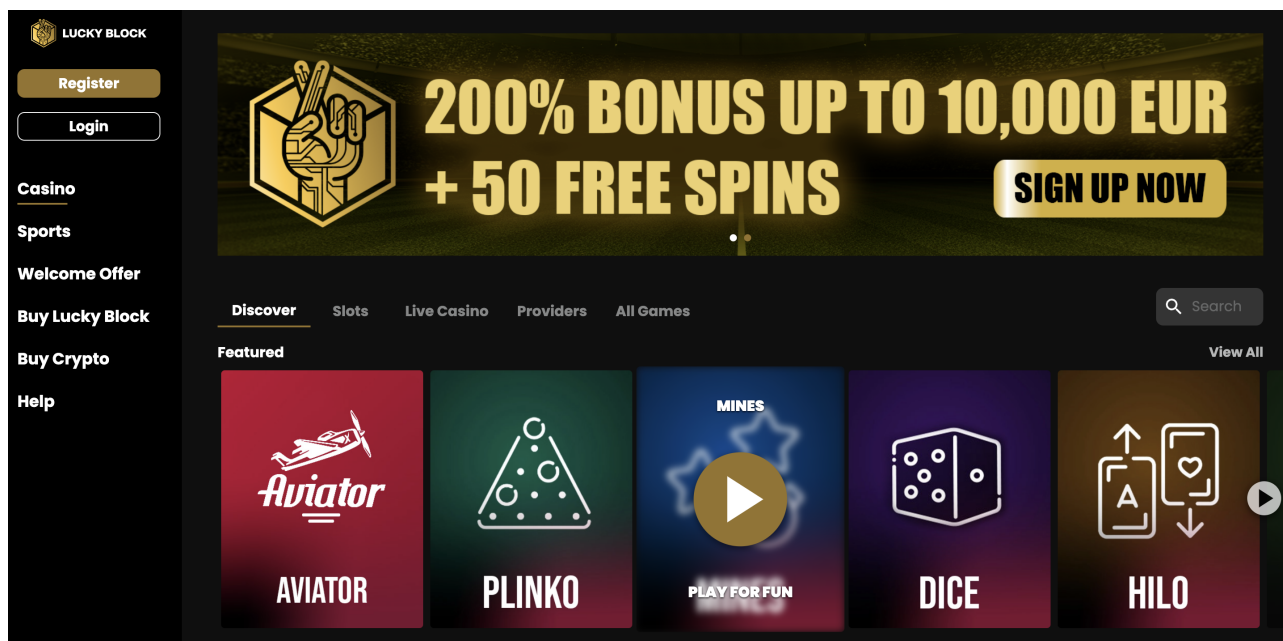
LUCKY BLOCK

Register

Login

Casino

Sports

Welcome Offer

Buy Lucky Block

Buy Crypto

Help

200% BONUS UP TO 10,000 EUR + 50 FREE SPINS

SIGN UP NOW

Discover Slots Live Casino Providers All Games

Search

Featured

View All

Aviator

AVIATOR

PLINKO

MINES

PLAY FOR FUN

DICE

A

HILO